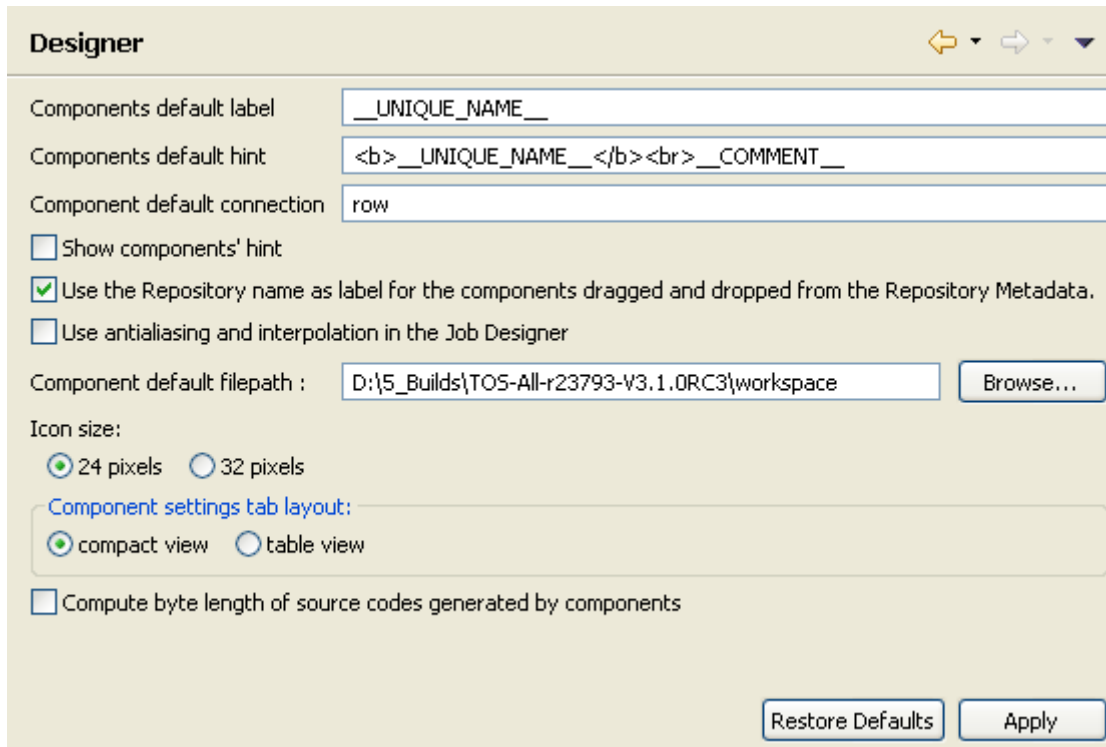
Designer

Components default label __UNIQUE_NAME__

Components default hint <b>__UNIQUE_NAME__</b><br>__COMMENT__

Component default connection row

Show components' hint

Use the Repository name as label for the components dragged and dropped from the Repository Metadata.

Use antialiasing and interpolation in the Job Designer

Component default filepath : D:\5_Builds\TOS-All-r23793-V3.1.0RC3\workspace Browse...

Icon size:

24 pixels 32 pixels

Component settings tab layout:

compact view table view

Compute byte length of source codes generated by components

Restore Defaults Apply